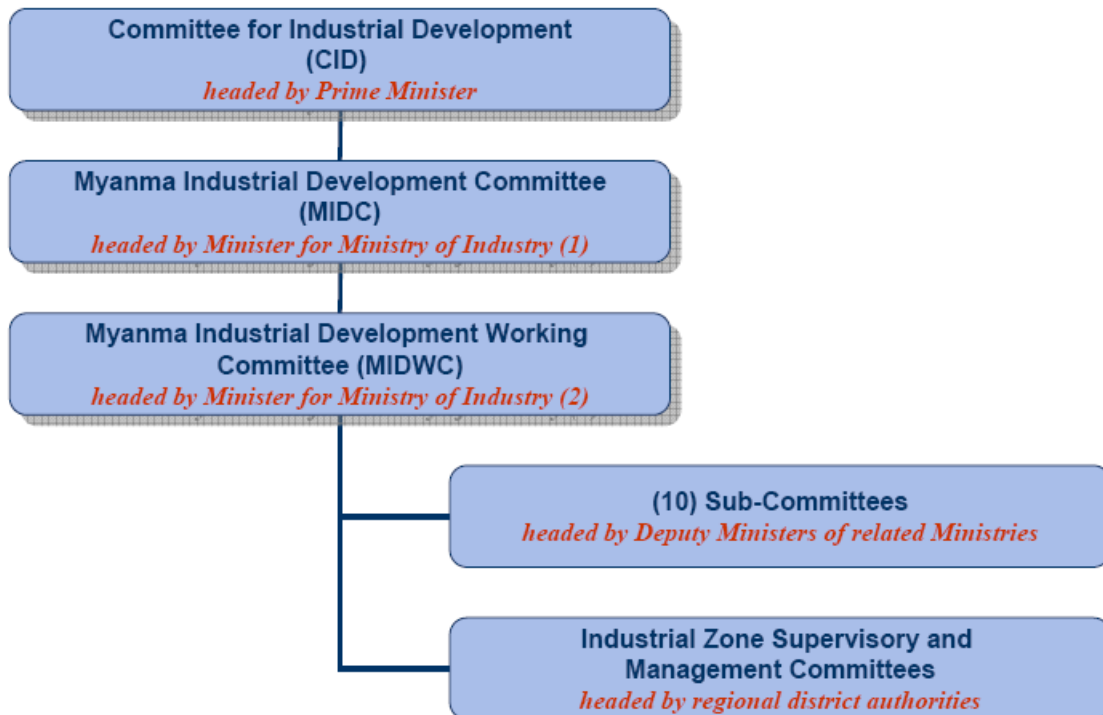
Committee for Industrial Development (CID)
headed by Prime Minister

Myanma Industrial Development Committee (MIDC)
headed by Minister for Ministry of Industry (1)

Myanma Industrial Development Working Committee (MIDWC)
headed by Minister for Ministry of Industry (2)

(10) Sub-Committees
headed by Deputy Ministers of related Ministries

Industrial Zone Supervisory and Management Committees
headed by regional district authorities